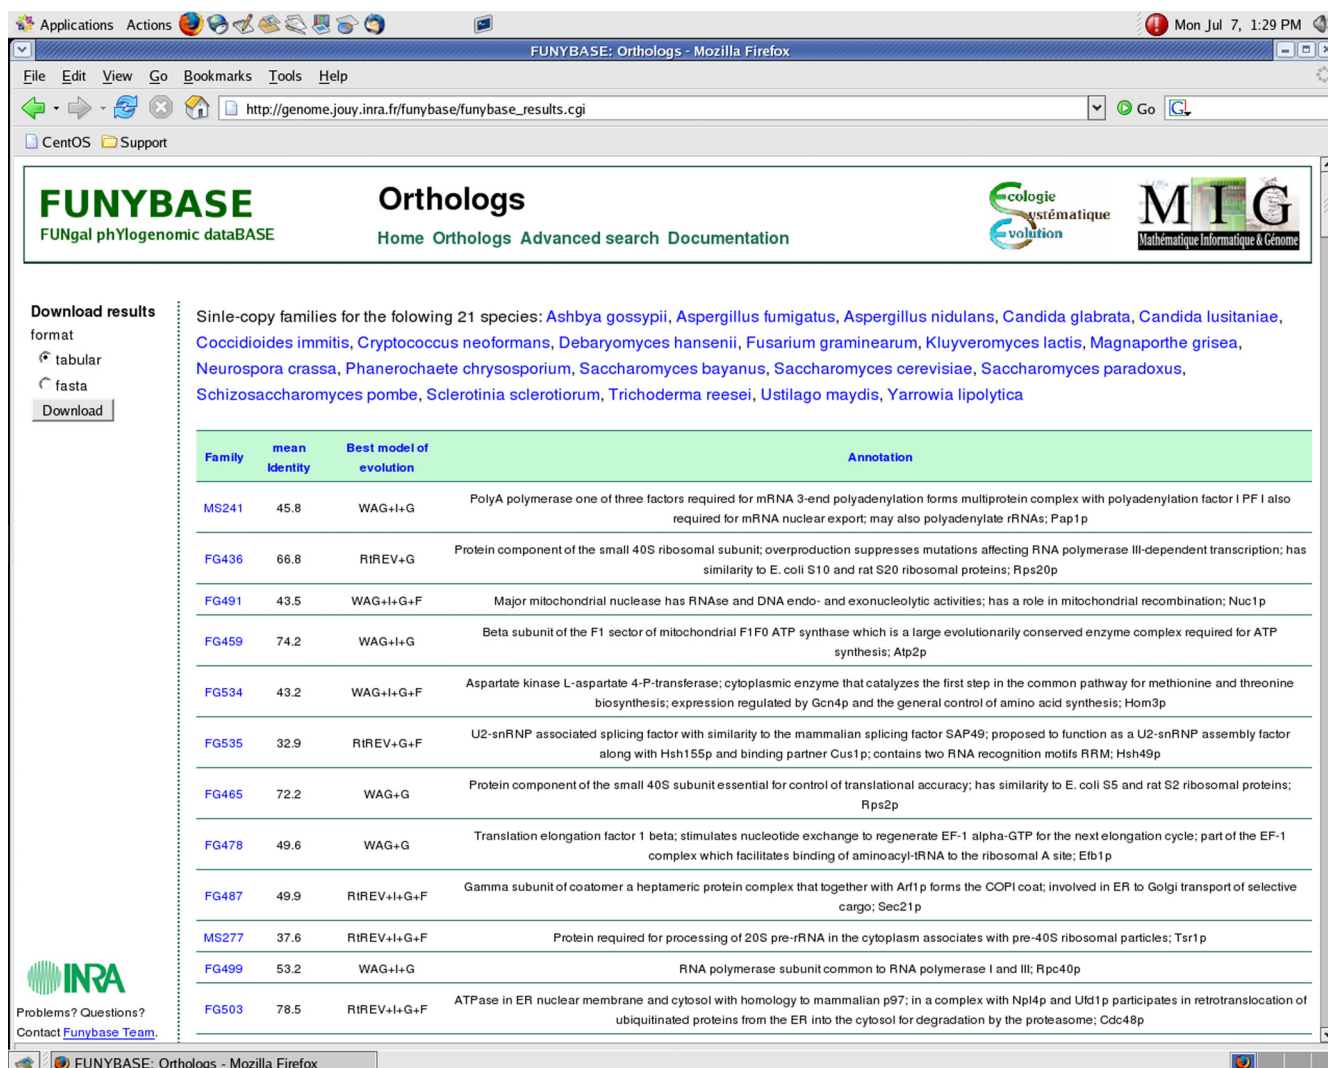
Applications Actions

Mon Jul 7, 1:29 PM

FUNYBASE: Orthologs - Mozilla Firefox

File Edit View Go Bookmarks Tools Help

http://genome.jouy.inra.fr/funybase/funybase_results.cgi

Go

CentOS Support

FUNYBASE
FUNgal phYlogenomic dataBASE

Orthologs
Home Orthologs Advanced search Documentation

Ecologie Systématique Evolution

MIG Mathématique Informatique & Génome

Download results
format
tabular
fasta
Download

Sinle-copy families for the folowing 21 species: Ashbya gossypii, Aspergillus fumigatus, Aspergillus nidulans, Candida glabrata, Candida lusitaniae, Coccidioides immitis, Cryptococcus neoformans, Debaryomyces hansenii, Fusarium graminearum, Kluyveromyces lactis, Magnaporthe grisea, Neurospora crassa, Phanerochaete chrysosporium, Saccharomyces bayanus, Saccharomyces cerevisiae, Saccharomyces paradoxus, Schizosaccharomyces pombe, Sclerotinia sclerotiorum, Trichoderma reesei, Ustilago maydis, Yarrowia lipolytica

| Family | mean Identity | Best model of evolution | Annotation |
|---|---|---|---|
| MS241 | 45.8 | WAG+I+G | PolyA polymerase one of three factors required for mRNA 3-end polyadenylation forms multiprotein complex with polyadenylation factor I PF I also required for mRNA nuclear export; may also polyadenylate rRNAs; Pap1p |
| FG436 | 66.8 | RtREV+G | Protein component of the small 40S ribosomal subunit; overproduction suppresses mutations affecting RNA polymerase III-dependent transcription; has similarity to E. coli S10 and rat S20 ribosomal proteins; Rps20p |
| FG491 | 43.5 | WAG+I+G+F | Major mitochondrial nuclease has RNAse and DNA endo- and exonucleolytic activities; has a role in mitochondrial recombination; Nuc1p |
| FG459 | 74.2 | WAG+I+G | Beta subunit of the F1 sector of mitochondrial F1F0 ATP synthase which is a large evolutionarily conserved enzyme complex required for ATP synthesis; Atp2p |
| FG534 | 43.2 | WAG+I+G+F | Aspartate kinase L-aspartate 4-P-transferase; cytoplasmic enzyme that catalyzes the first step in the common pathway for methionine and threonine biosynthesis; expression regulated by Gcn4p and the general control of amino acid synthesis; Hom3p |
| FG535 | 32.9 | RtREV+G+F | U2-snRNP associated splicing factor with similarity to the mammalian splicing factor SAP49; proposed to function as a U2-snRNP assembly factor along with Hsh155p and binding partner Cus1p; contains two RNA recognition motifs RRM; Hsh49p |
| FG465 | 72.2 | WAG+G | Protein component of the small 40S subunit essential for control of translational accuracy; has similarity to E. coli S5 and rat S2 ribosomal proteins; Rps2p |
| FG478 | 49.6 | WAG+G | Translation elongation factor 1 beta; stimulates nucleotide exchange to regenerate EF-1 alpha-GTP for the next elongation cycle; part of the EF-1 complex which facilitates binding of aminoacyl-tRNA to the ribosomal A site; Efb1p |
| FG487 | 49.9 | RtREV+I+G+F | Gamma subunit of coatomer a heptameric protein complex that together with Arf1p forms the COPI coat; involved in ER to Golgi transport of selective cargo; Sec21p |
| MS277 | 37.6 | RtREV+I+G+F | Protein required for processing of 20S pre-rRNA in the cytoplasm associates with pre-40S ribosomal particles; Tsr1p |
| FG499 | 53.2 | WAG+I+G | RNA polymerase subunit common to RNA polymerase I and III; Rpc40p |
| FG503 | 78.5 | RtREV+I+G+F | ATPase in ER nuclear membrane and cytosol with homology to mammalian p97; in a complex with Npl4p and Ufd1p participates in retrotranslocation of ubiquitinated proteins from the ER into the cytosol for degradation by the proteasome; Cdc48p |

INRA
Problems? Questions?
Contact Funybase Team.

FUNYBASE: Orthologs - Mozilla Firefox